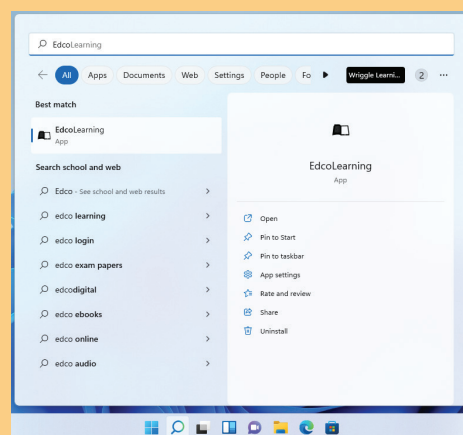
EdcoLearning

All Apps Documents Web Settings People Fo Wriggle Learni... 2 ···

Best match

EdcoLearning
App

Search school and web

Edco - See school and web results

edco learning

edco login

edco exam papers

edcodigital

edco ebooks

edco online

edco audio

EdcoLearning
App

Open

Pin to Start

Pin to taskbar

App settings

Rate and review

Share

Uninstall